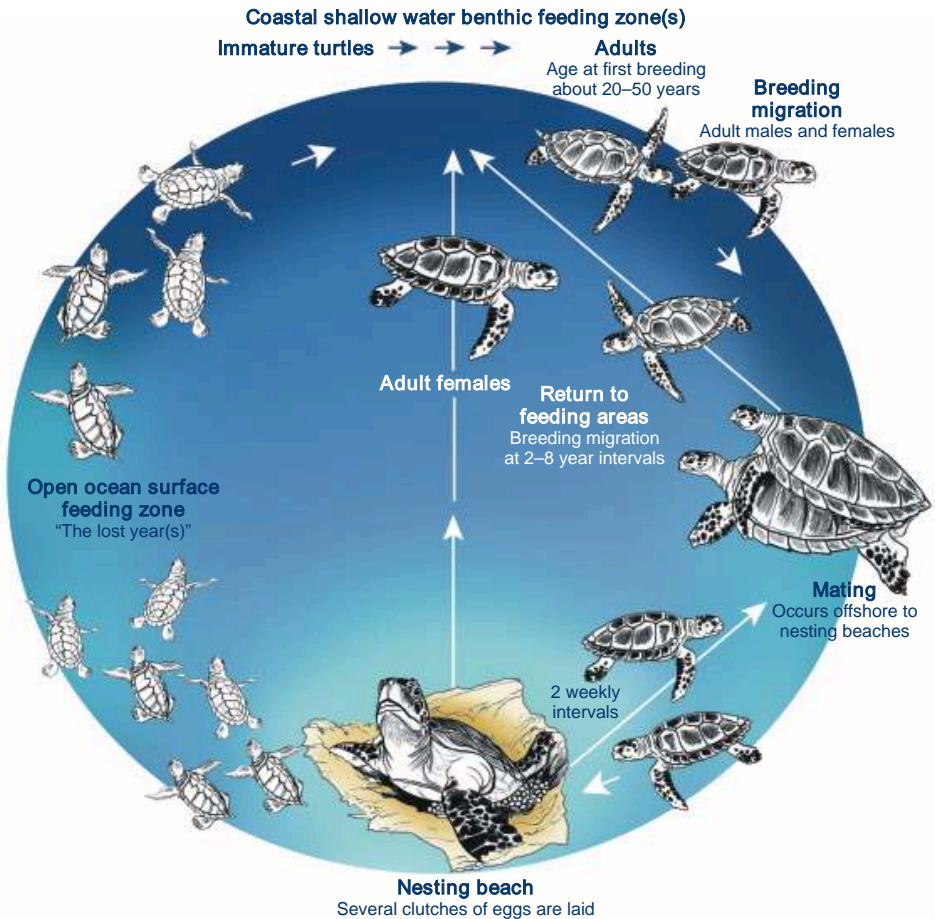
Coastal shallow water benthic feeding zone(s)

Immature turtles

Adults
Age at first breeding about 20–50 years

Breeding migration
Adult males and females

Adult females

Return to feeding areas
Breeding migration at 2–8 year intervals

Open ocean surface feeding zone
"The lost year(s)"

Mating
Occurs offshore to nesting beaches

2 weekly intervals

Nesting beach
Several clutches of eggs are laid